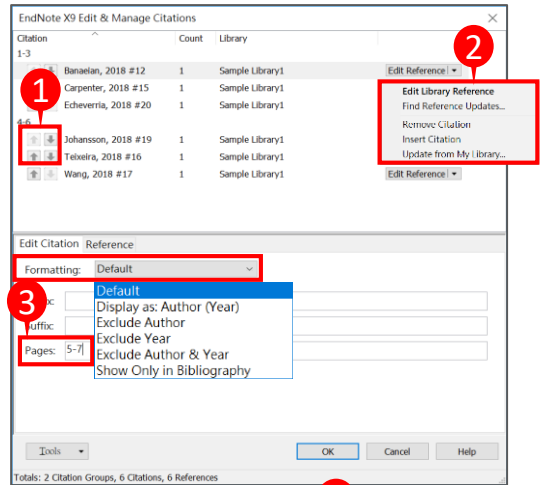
EndNote X9 Edit & Manage Citations

| Citation | Count | Library |
|---|---|---|
| 1-3 | | |
| Banaeian, 2018 #12 | 1 | Sample Library1 |
| Carpenter, 2018 #15 | 1 | Sample Library1 |
| Echeverria, 2018 #20 | 1 | Sample Library1 |
| 4-6 | | |
| Johansson, 2018 #19 | 1 | Sample Library1 |
| Teixeira, 2018 #16 | 1 | Sample Library1 |
| Wang, 2018 #17 | 1 | Sample Library1 |

Edit Reference
Edit Library Reference
Find Reference Updates...
Remove Citation
Insert Citation
Update from My Library...
Edit Reference

1
2
3

Edit Citation Reference

Formatting: Default

Default
Display as: Author (Year)
Exclude Author
Exclude Year
Exclude Author & Year
Show Only in Bibliography

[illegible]x:
Suffix:
Pages: 5-7

Tools OK Cancel Help

Totals: 2 Citation Groups, 6 Citations, 6 References